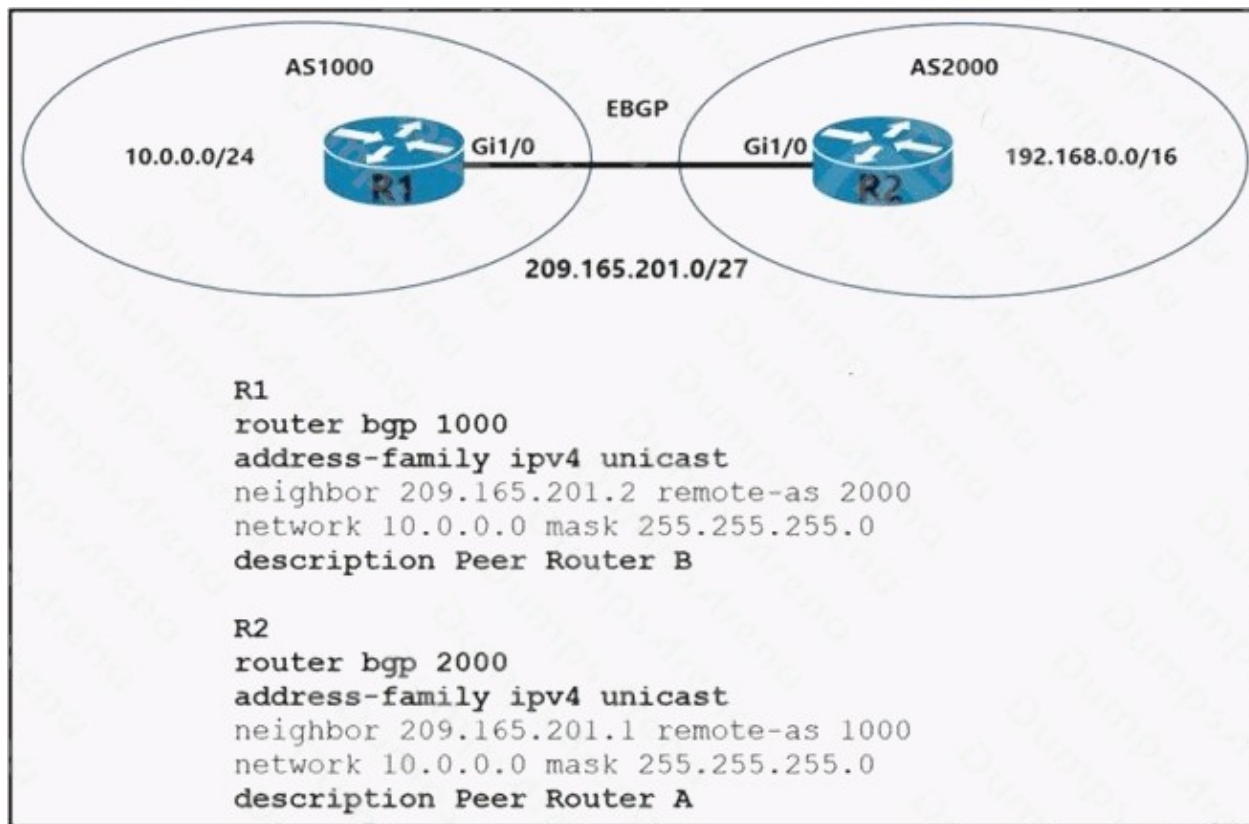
AS1000

AS2000

EBGP

10.0.0.0/24

Gi1/0

R1

Gi1/0

R2

192.168.0.0/16

209.165.201.0/27

R1
router bgp 1000
address-family ipv4 unicast
neighbor 209.165.201.2 remote-as 2000
network 10.0.0.0 mask 255.255.255.0
description Peer Router B

R2
router bgp 2000
address-family ipv4 unicast
neighbor 209.165.201.1 remote-as 1000
network 10.0.0.0 mask 255.255.255.0
description Peer Router A